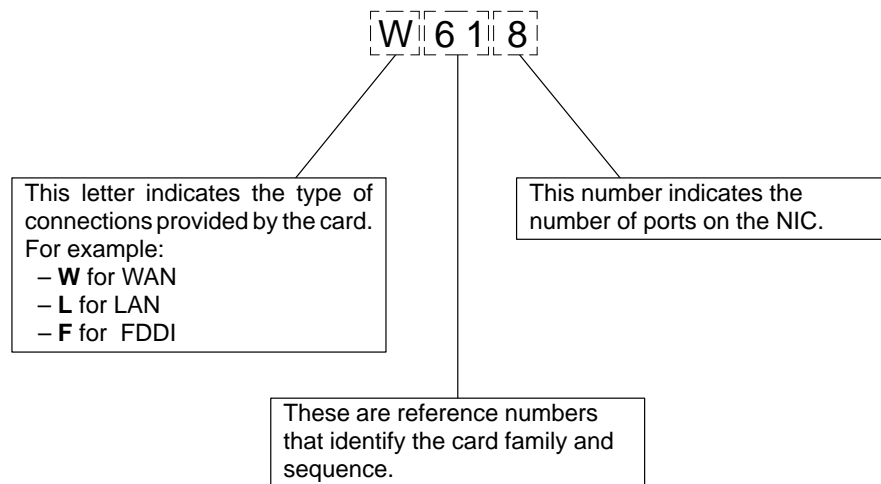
W 6 1 8

This letter indicates the type of connections provided by the card. For example:
– **W** for WAN
– **L** for LAN
– **F** for FDDI

This number indicates the number of ports on the NIC.

These are reference numbers that identify the card family and sequence.